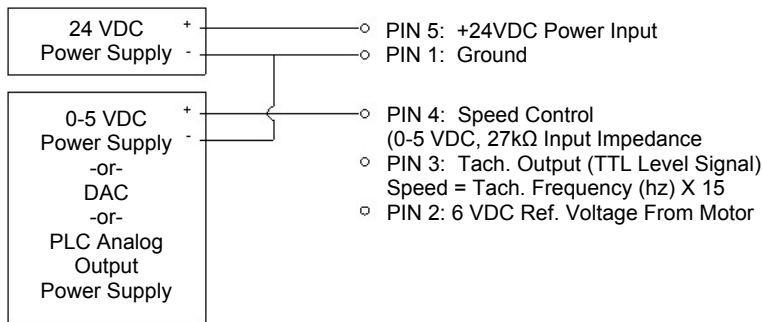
24 VDC Power Supply

+

-

0-5 VDC Power Supply -or- DAC -or- PLC Analog Output Power Supply

+

-

PIN 5: +24VDC Power Input

PIN 1: Ground

PIN 4: Speed Control (0-5 VDC, 27kΩ Input Impedance

PIN 3: Tach. Output (TTL Level Signal) Speed = Tach. Frequency (hz) X 15

PIN 2: 6 VDC Ref. Voltage From Motor